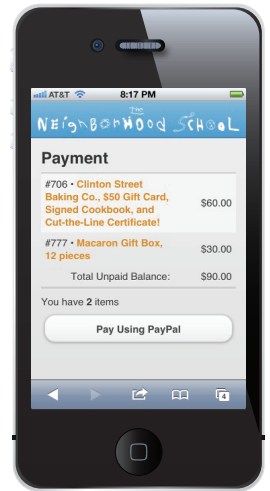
AT&T 8:17 PM

THE NEIGHBORHOOD SCHOOL

Payment

| #706 • Clinton Street Baking Co., \$50 Gift Card, Signed Cookbook, and Cut-the-Line Certificate! | \$60.00 |
|---|---|
| #777 • Macaron Gift Box, 12 pieces | \$30.00 |
| Total Unpaid Balance: | \$90.00 |

You have 2 items

Pay Using PayPal

4